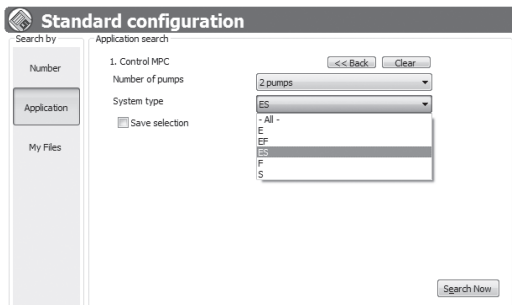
Standard configuration

Search by

Number

Application

My Files

Application search

1. Control MPC

<< Back

Clear

Number of pumps

2 pumps

System type

ES

Save selection

- All -
E
EF
ES
F
S

Search Now